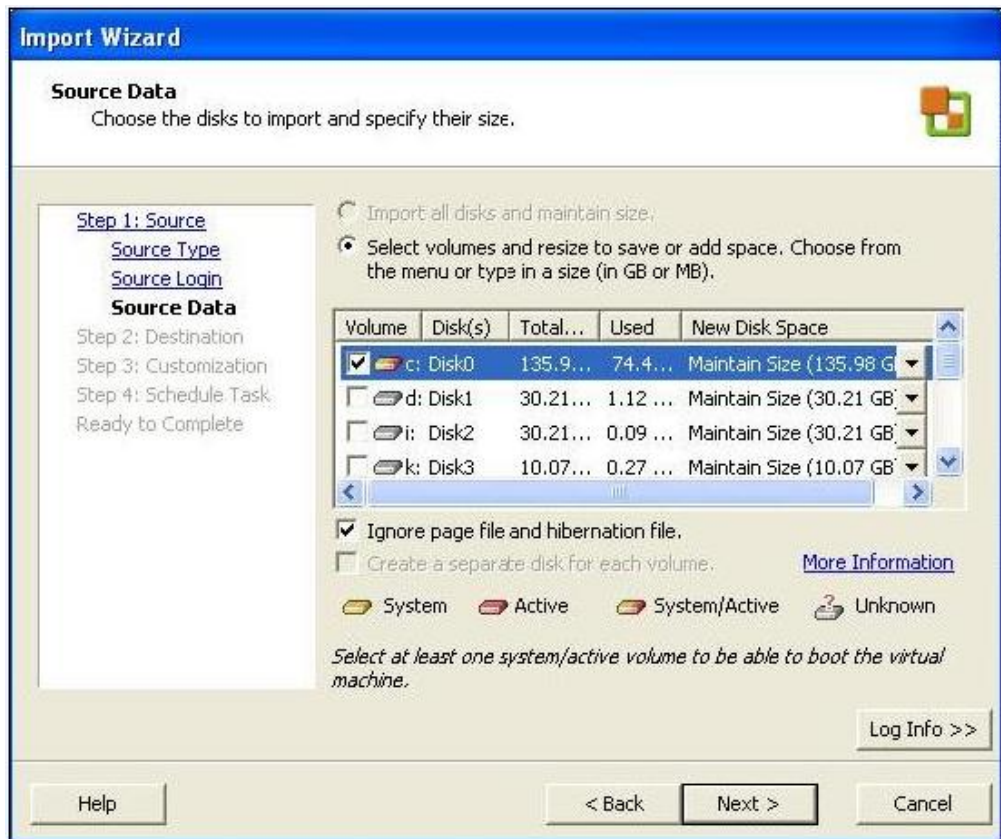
Import Wizard

Source Data
Choose the disks to import and specify their size.

Step 1: Source
Source Type
Source Login
Source Data
Step 2: Destination
Step 3: Customization
Step 4: Schedule Task
Ready to Complete

Import all disks and maintain size.

Select volumes and resize to save or add space. Choose from the menu or type in a size (in GB or MB).

| Volume | Disk(s) | Total... | Used | New Disk Space |
|---|---|---|---|---|
| c: | Disk0 | 135.9... | 74.4... | Maintain Size (135.98 G |
| d: | Disk1 | 30.21... | 1.12 ... | Maintain Size (30.21 GB |
| i: | Disk2 | 30.21... | 0.09 ... | Maintain Size (30.21 GB |
| k: | Disk3 | 10.07... | 0.27 ... | Maintain Size (10.07 GB |

Ignore page file and hibernation file.

Create a separate disk for each volume.

More Information

System Active System/Active Unknown

Select at least one system/active volume to be able to boot the virtual machine.

Log Info >>

Help

< Back

Next >

Cancel